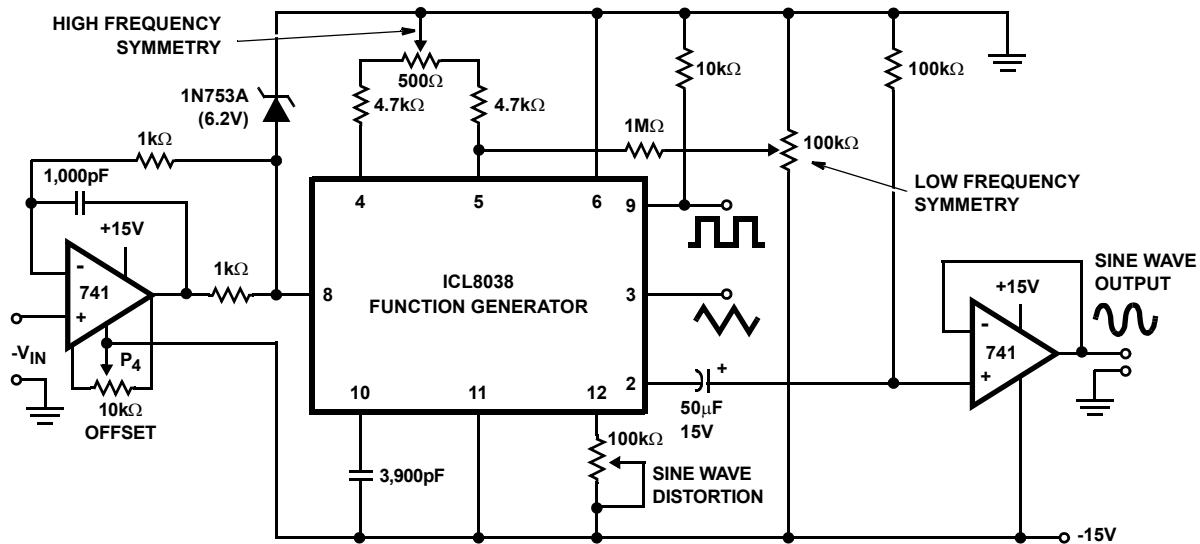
HIGH FREQUENCY SYMMETRY

500Ω

4.7kΩ

4.7kΩ

10kΩ

100kΩ

1N753A (6.2V)

1kΩ

1MΩ

100kΩ

1,000pF

LOW FREQUENCY SYMMETRY

+15V

4

5

6

9

-

741

+

1kΩ

8

ICL8038 FUNCTION GENERATOR

3

+15V

SINE WAVE OUTPUT

-

741

+

$-V_{IN}$

$P_4$

10kΩ OFFSET

10

11

12

2

+

50μF 15V

3,900pF

100kΩ

SINE WAVE DISTORTION

-15V